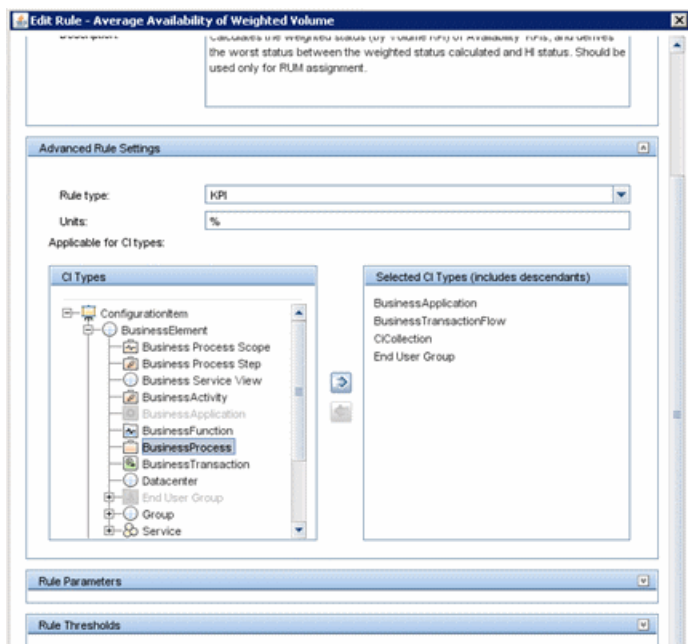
Edit Rule - Average Availability of Weighted Volume

Description: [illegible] the worst status between the weighted status calculated and HI status. Should be used only for RUM assignment.

Advanced Rule Settings

Rule type: KPI

Units: %

Applicable for CI types:

CI Types

ConfigurationItem
BusinessElement
Business Process Scope
Business Process Step
Business Service View
BusinessActivity
BusinessApplication
BusinessFunction
BusinessProcess
BusinessTransaction
Datacenter
End User Group
Group
Service

Selected CI Types (includes descendants)

BusinessApplication
BusinessTransactionFlow
CICollection
End User Group

Rule Parameters

Rule Thresholds